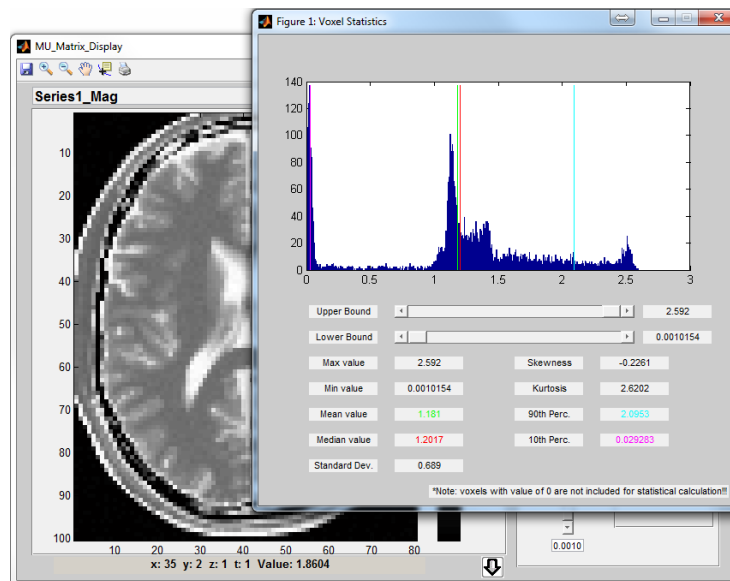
MU_Matrix_Display

Series1_Mag

10
20
30
40
50
60
70
80
90
100

10 20 30 40 50 60 70 80

x: 35 y: 2 z: 1 t: 1 Value: 1.8604

0.0010

Figure 1: Voxel Statistics

140
120
100
80
60
40
20
0

0 0.5 1 1.5 2 2.5 3

| Upper Bound | 2.592 |
|---|---|
| Lower Bound | 0.0010154 |

| Max value | 2.592 | Skewness | -0.2261 |
|---|---|---|---|
| Min value | 0.0010154 | Kurtosis | 2.6202 |
| Mean value | 1.181 | 90th Perc. | 2.0953 |
| Median value | 1.2017 | 10th Perc. | 0.029283 |
| Standard Dev. | 0.689 | | |

*Note: voxels with value of 0 are not included for statistical calculation!!!